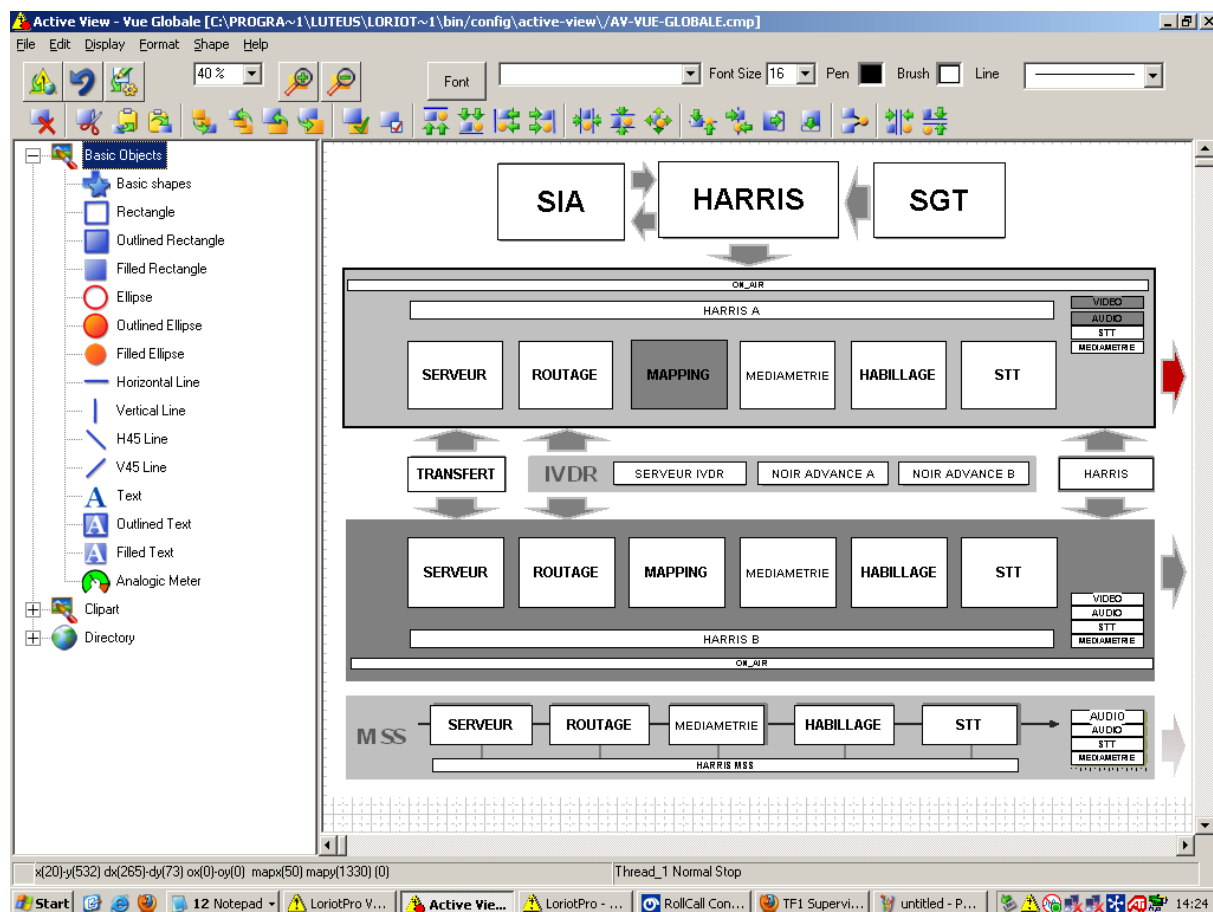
Active View - Vue Globale [C:\PROGRA~1\LUTEUS\LORIOT~1\bin/config\active-view\/AV-VUE-GLOBALE.cmp]

File Edit Display Format Shape Help

40 %

Font

Font Size 16 Pen Brush Line

Basic Objects
Basic shapes
Rectangle
Outlined Rectangle
Filled Rectangle
Ellipse
Outlined Ellipse
Filled Ellipse
Horizontal Line
Vertical Line
H45 Line
V45 Line
Text
Outlined Text
Filled Text
Analogic Meter
Clipart
Directory

SIA

HARRIS

SGT

ON_AIR

HARRIS A

VIDEO
AUDIO
STT
MEDIAMETRIE

SERVEUR

ROUTAGE

MAPPING

MEDIAMETRIE

HABILLAGE

STT

TRANSFERT

IVDR

SERVEUR IVDR

NOIR ADVANCE A

NOIR ADVANCE B

HARRIS

SERVEUR

ROUTAGE

MAPPING

MEDIAMETRIE

HABILLAGE

STT

VIDEO
AUDIO
STT
MEDIAMETRIE

HARRIS B

ON_AIR

MSS

SERVEUR

ROUTAGE

MEDIAMETRIE

HABILLAGE

STT

AUDIO
AUDIO
STT
MEDIAMETRIE

HARRIS MSS

x(20)-y(532) dx(265)-dy(73) ox(0)-oy(0) mapx(50) mapy(1330) (0)

Thread_1 Normal Stop

Start | 12 Notepad | LoriotPro V... | Active Vie... | LoriotPro - ... | RollCall Con... | TF1 Supervi... | untitled - P... | 14:24